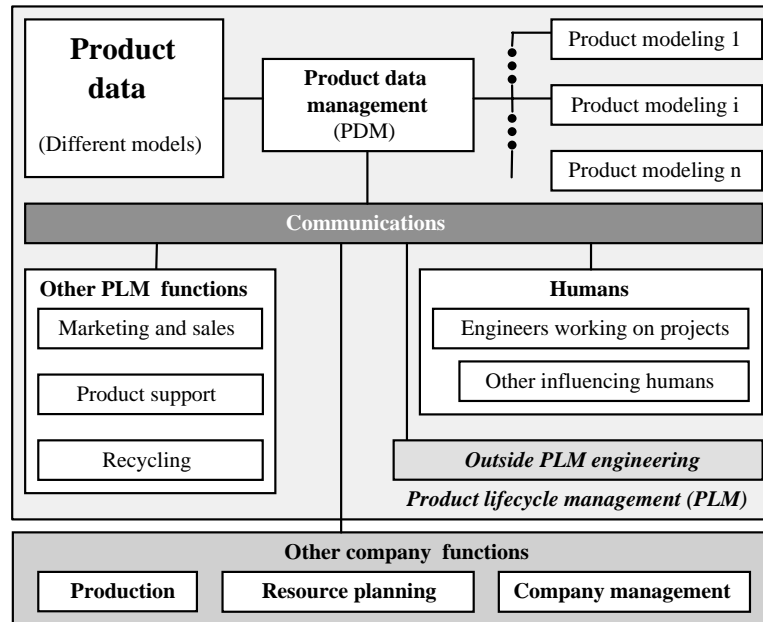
Product data
(Different models)

Product data management
(PDM)

Product modeling 1

Product modeling i

Product modeling n

Communications

Other PLM functions
Marketing and sales
Product support
Recycling

Humans
Engineers working on projects
Other influencing humans

Outside PLM engineering

Product lifecycle management (PLM)

Other company functions
Production
Resource planning
Company management